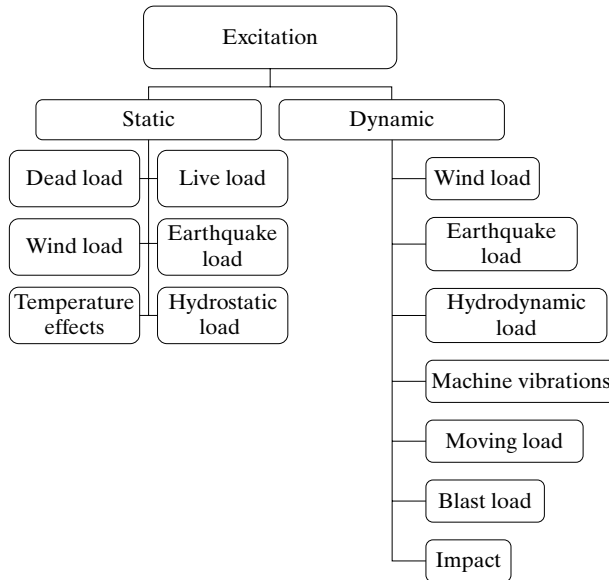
Excitation

Static

Dead load

Live load

Wind load

Earthquake load

Temperature effects

Hydrostatic load

Dynamic

Wind load

Earthquake load

Hydrodynamic load

Machine vibrations

Moving load

Blast load

Impact